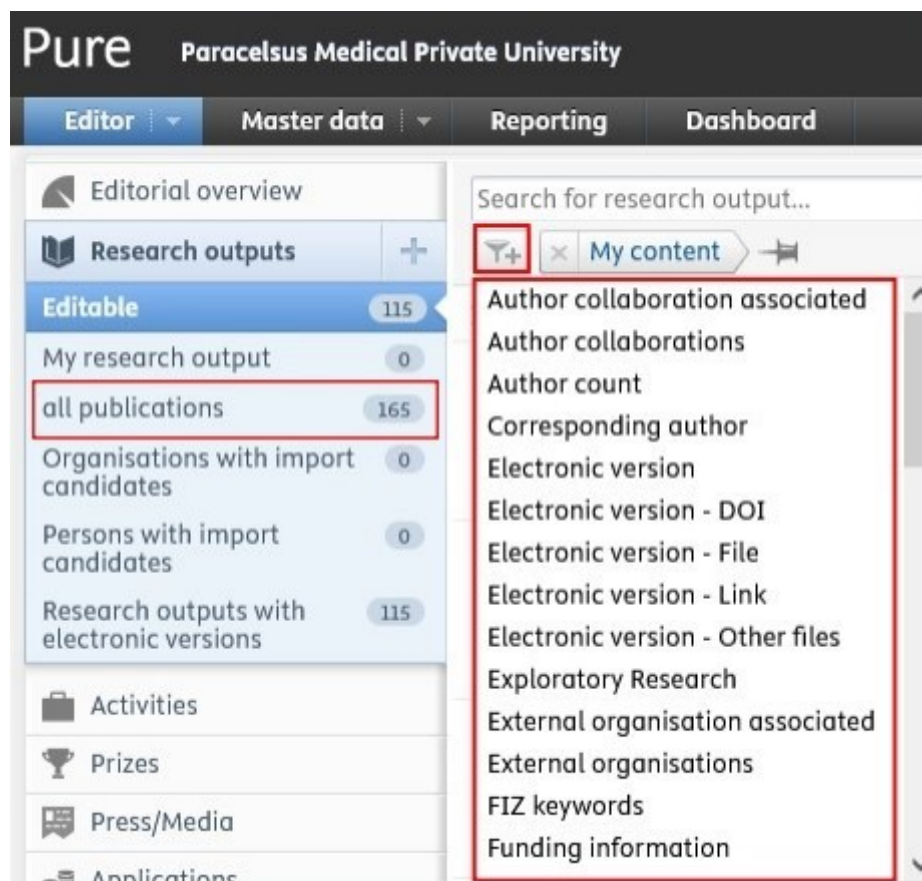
Pure Paracelsus Medical Private University

Editor | Master data | Reporting | Dashboard

Editorial overview

Research outputs +

Editable 115
My research output 0
all publications 165
Organisations with import candidates 0
Persons with import candidates 0
Research outputs with electronic versions 115

Activities
Prizes
Press/Media
Applications

Search for research output...

My content

Author collaboration associated
Author collaborations
Author count
Corresponding author
Electronic version
Electronic version - DOI
Electronic version - File
Electronic version - Link
Electronic version - Other files
Exploratory Research
External organisation associated
External organisations
FIZ keywords
Funding information